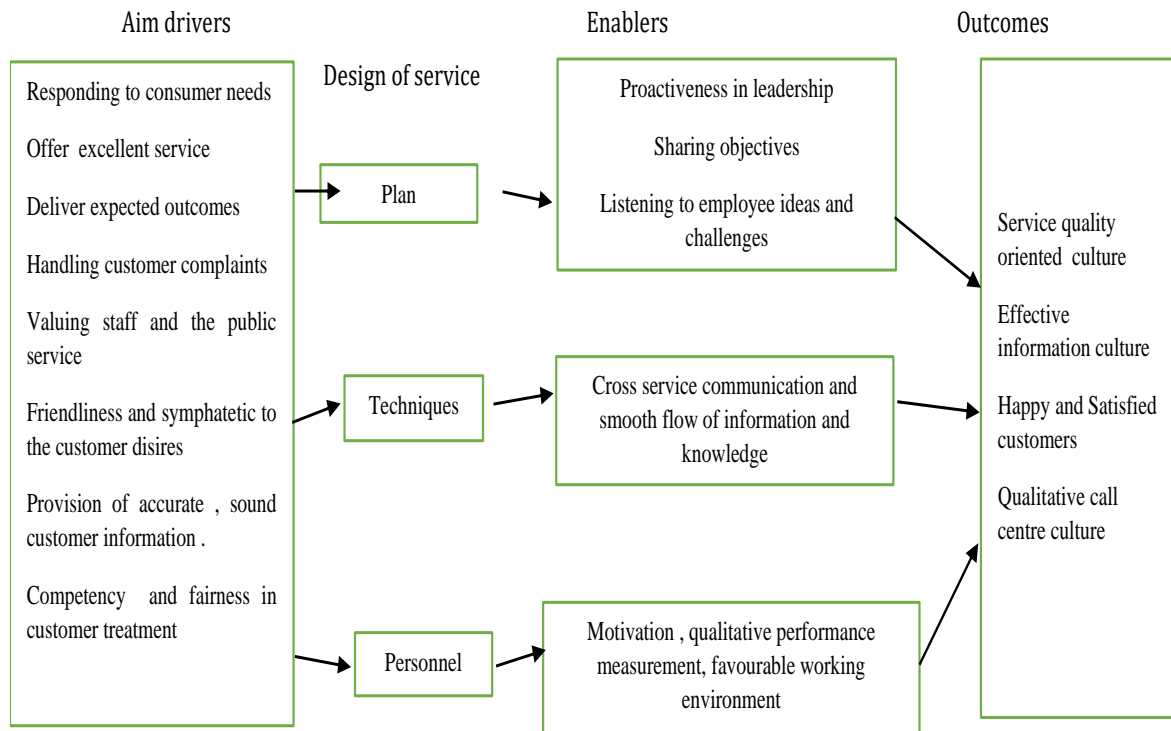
Aim drivers

Enablers

Outcomes

Responding to consumer needs

Offer excellent service

Deliver expected outcomes

Handling customer complaints

Valuing staff and the public service

Friendliness and symphatetic to the customer disires

Provision of accurate , sound customer information .

Competency and fairness in customer treatment

Design of service

Plan

Techniques

Personnel

Proactiveness in leadership

Sharing objectives

Listening to employee ideas and challenges

Cross service communication and smooth flow of information and knowledge

Motivation , qualitative performance measurement, favourable working environment

Service quality oriented culture

Effective information culture

Happy and Satisfied customers

Qualitative call centre culture